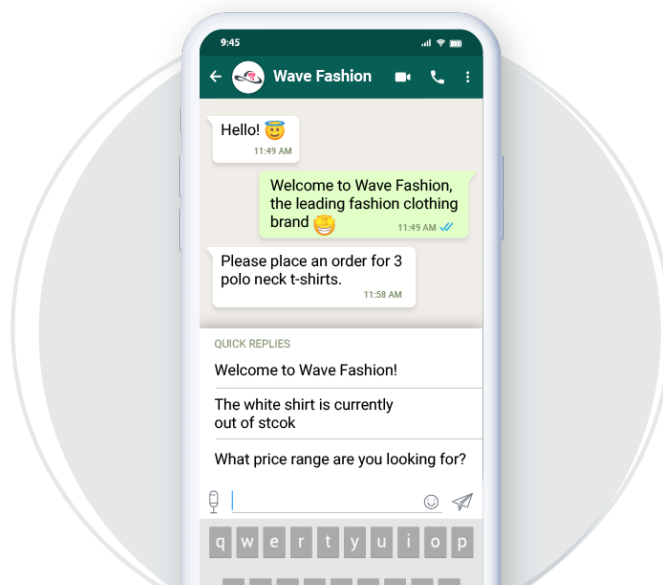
9:45

Wave Fashion

Hello! 😇
11:49 AM

Welcome to Wave Fashion, the leading fashion clothing brand 😁
11:49 AM

Please place an order for 3 polo neck t-shirts.
11:58 AM

QUICK REPLIES

Welcome to Wave Fashion!

The white shirt is currently out of stcok

What price range are you looking for?

q w e r t y u i o p